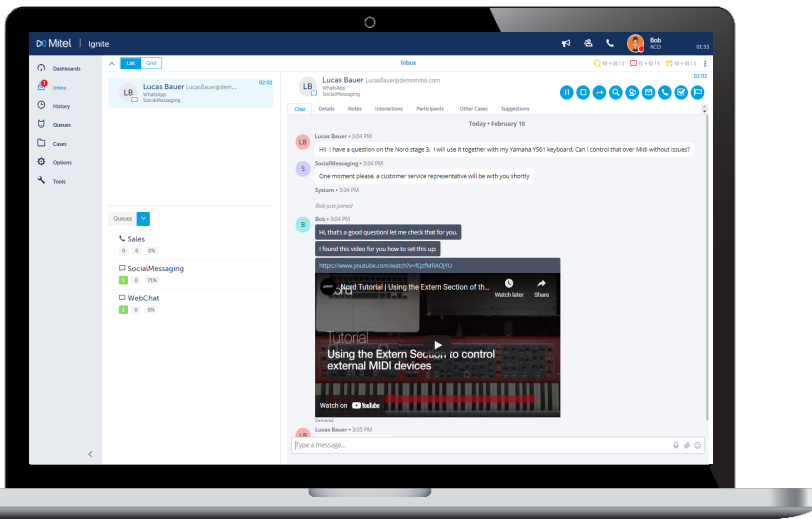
Mitel | Ignite

Bob
ACD
01:53

Dashboards
1
Inbox
History
Queues
Cases
Options
Tools

List Grid

LB Lucas Bauer Lucasbauer@dem...
WhatsApp
SocialMessaging
02:02

Queues

Sales
0 0 0%

SocialMessaging
1 0 71%

WebChat
1 0 0%

Inbox

(0 + 0) / 1 (1 + 0) / 1 (0 + 0) / 1

LB Lucas Bauer Lucasbauer@demomitel.com
WhatsApp
SocialMessaging
02:02

Chat Details Notes Interactions Participants Other Cases Suggestions

Today • February 10

LB Lucas Bauer • 3:04 PM
Hi! I have a question on the Nord stage 3. I will use it together with my Yamaha YS61 keyboard. Can I control that over Midi without issues?

S SocialMessaging • 3:04 PM
One moment please, a customer service representative will be with you shortly

System • 3:04 PM
Bob just joined

B Bob • 3:04 PM
Hi, that's a good question! let me check that for you.
I found this video for you how to set this up:
https://www.youtube.com/watch?v=fQzfMRAOjYU

Nord Tutorial | Using the Extern Section of th...
Watch later Share
Tutorial
Using the Extern Section to control external MIDI devices
Watch on YouTube
Delivered

LB Lucas Bauer • 3:05 PM

Type a message...